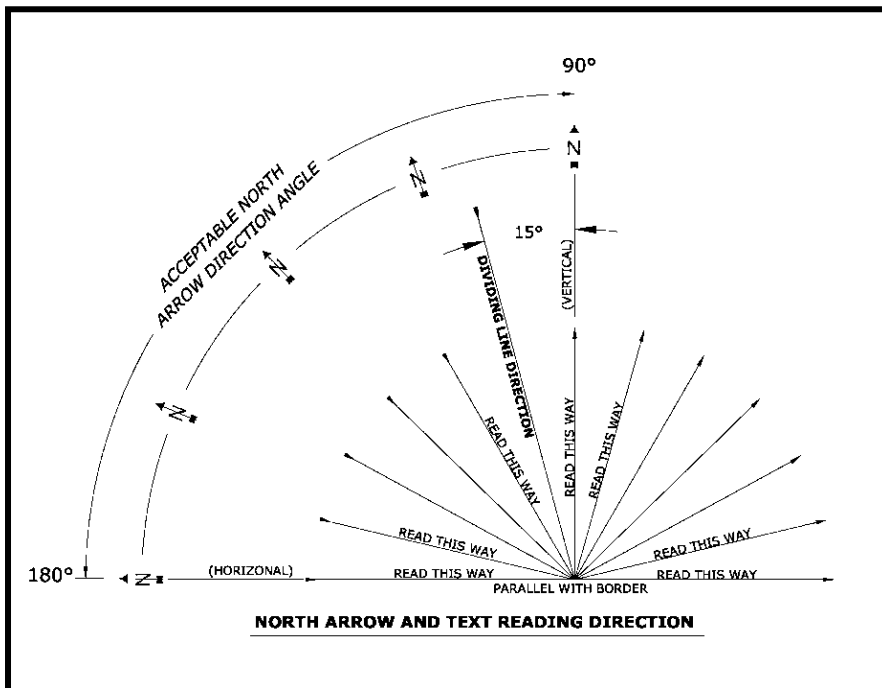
90°

N

N

ACCEPTABLE NORTH ARROW DIRECTION ANGLE

15°

N

DIVIDING LINE DIRECTION

(VERTICAL)

N

READ THIS WAY

READ THIS WAY

READ THIS WAY

READ THIS WAY

READ THIS WAY

180°

N

(HORIZONAL)

READ THIS WAY

PARALLEL WITH BORDER

READ THIS WAY

NORTH ARROW AND TEXT READING DIRECTION